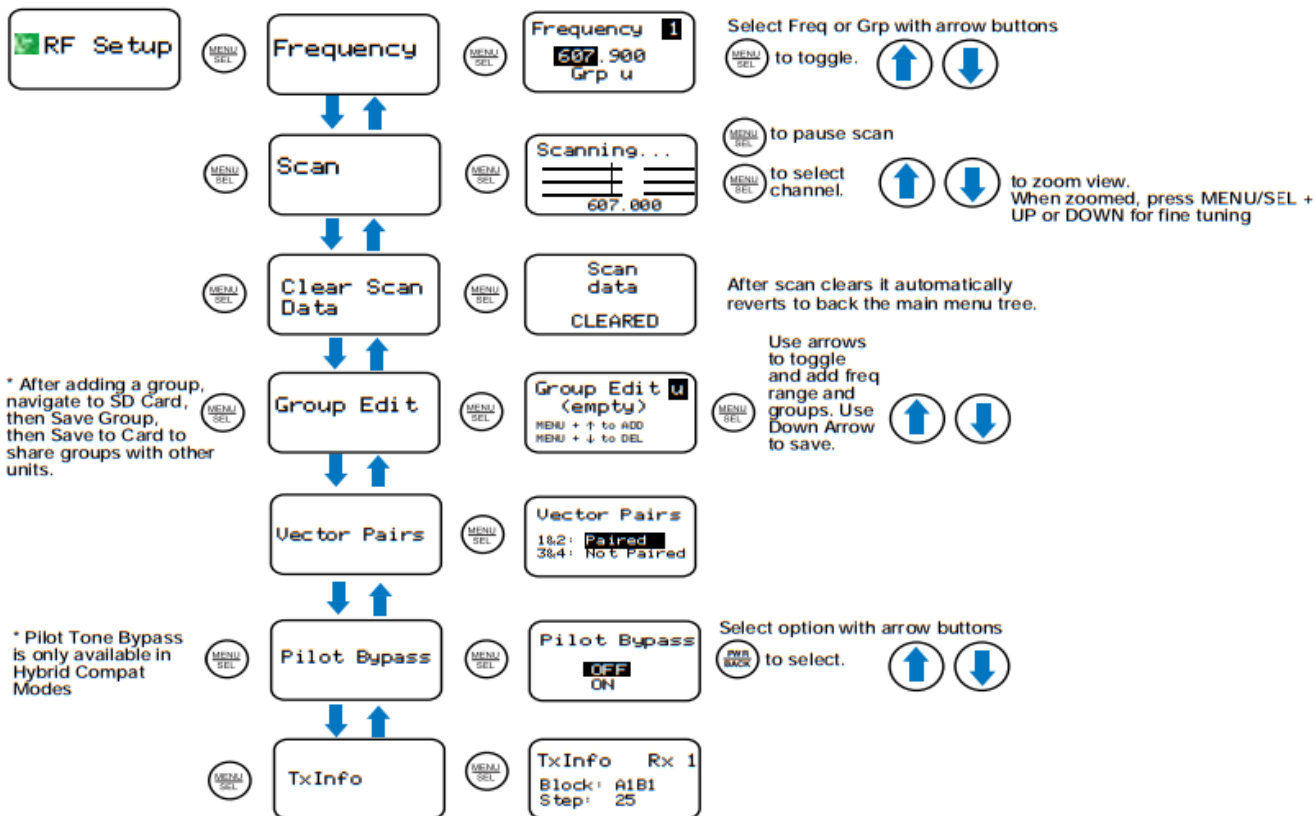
RF Setup

MENU SEL

Frequency

MENU SEL

Frequency 1
607.900
Grp u

Select Freq or Grp with arrow buttons
MENU SEL to toggle.

MENU SEL

Scan

MENU SEL

Scanning...
607.000

MENU SEL to pause scan
MENU SEL to select channel.

to zoom view.
When zoomed, press MENU/SEL + UP or DOWN for fine tuning

MENU SEL

Clear Scan Data

MENU SEL

Scan data
CLEARED

After scan clears it automatically reverts to back the main menu tree.

* After adding a group, navigate to SD Card, then Save Group, then Save to Card to share groups with other units.

MENU SEL

Group Edit

MENU SEL

Group Edit u
(empty)
MENU + ↑ to ADD
MENU + ↓ to DEL

MENU SEL

Use arrows to toggle and add freq range and groups. Use Down Arrow to save.

Vector Pairs

MENU SEL

Vector Pairs
1&2: Paired
3&4: Not Paired

* Pilot Tone Bypass is only available in Hybrid Compat Modes

MENU SEL

Pilot Bypass

MENU SEL

Pilot Bypass
OFF
ON

Select option with arrow buttons
PWR BACK to select.

MENU SEL

TxInfo

MENU SEL

TxInfo Rx 1
Block: A1B1
Step: 25